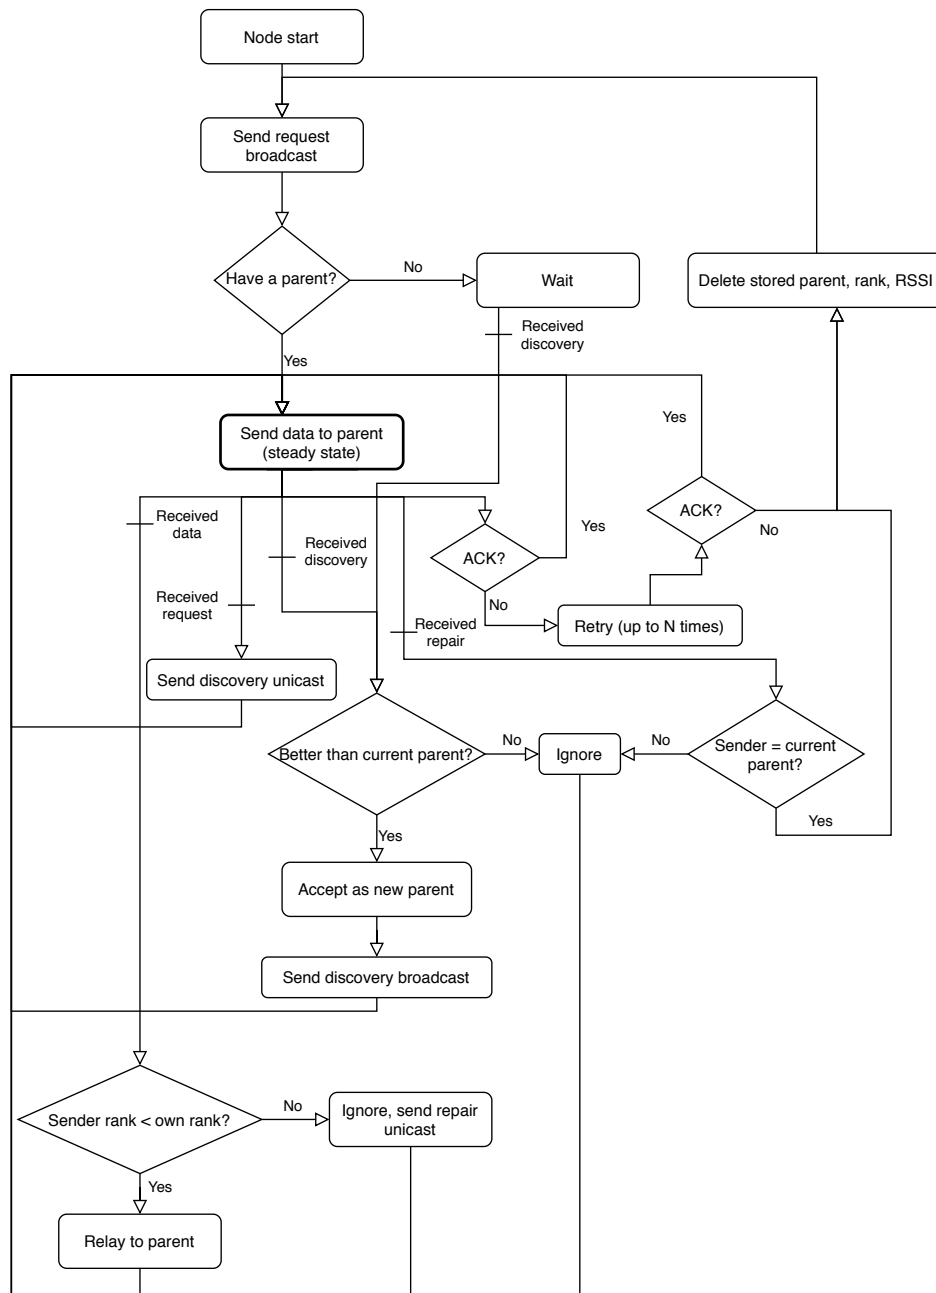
Node start

Send request broadcast

Have a parent?

No

Wait

Received discovery

Delete stored parent, rank, RSSI

Yes

Yes

Send data to parent (steady state)

ACK?

No

Received data

Received discovery

Yes

ACK?

Received request

No

Retry (up to N times)

Received repair

Send discovery unicast

No

Better than current parent?

No

Ignore

Sender = current parent?

Yes

Yes

Accept as new parent

Send discovery broadcast

Sender rank < own rank?

No

Ignore, send repair unicast

Yes

Relay to parent